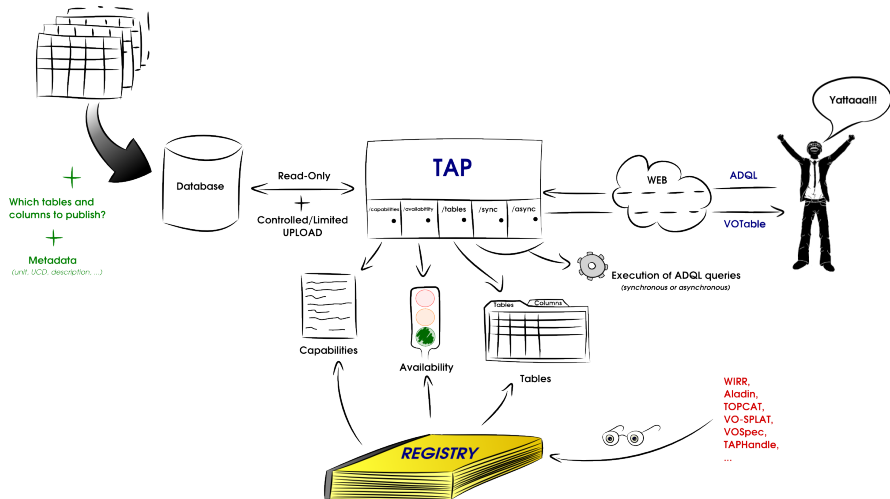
Which tables and columns to publish?

Metadata
(unit, UCD, description, ...)

Database

Read-Only
+
Controlled/Limited
UPLOAD

TAP

/capabilities
/availability
/tables
/sync
/async

WEB

ADQL

VOTable

Yattaaa!!!

Execution of ADQL queries
(synchronous or asynchronous)

Capabilities

Availability

Tables
Columns

Tables

WIRR,
Aladin,
TOPCAT,
VO-SPLAT,
VOSpec,
TAPHandle,
...

REGISTRY